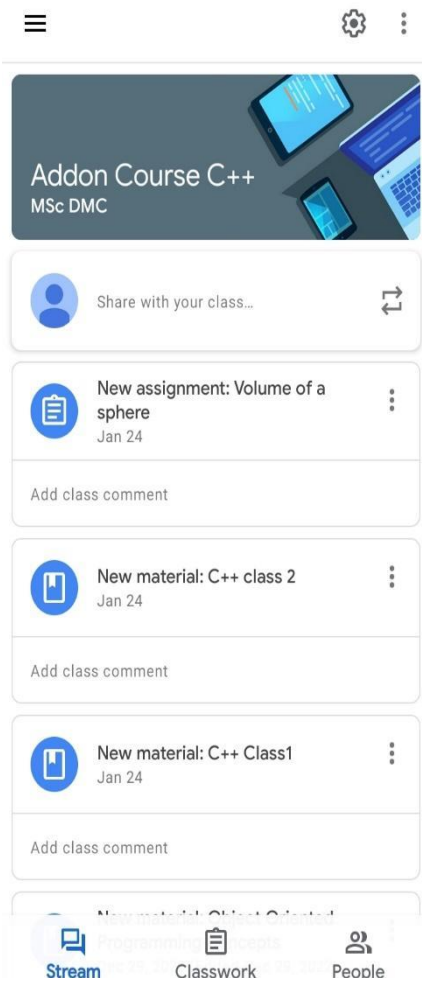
Addon Course C++
MSc DMC

Share with your class...

New assignment: Volume of a sphere
Jan 24

Add class comment

New material: C++ class 2
Jan 24

Add class comment

New material: C++ Class1
Jan 24

Add class comment

New material: Object Oriented Programming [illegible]
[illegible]

Stream
Classwork
People